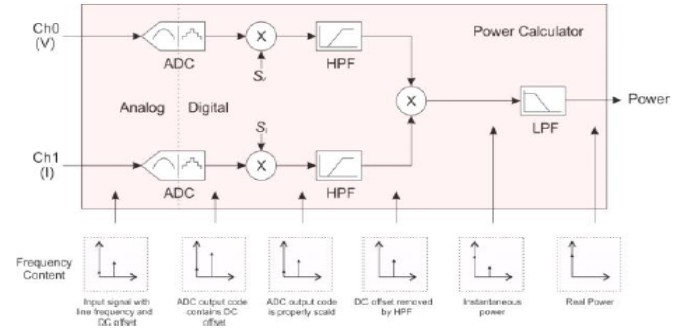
Ch0
(V)

Ch1
(I)

ADC

ADC

$S_V$

$S_I$

X

X

HPF

HPF

X

LPF

Power Calculator

Power

Analog

Digital

Frequency Content

Input signal with line frequency and DC offset

ADC output code contains DC offset

ADC output code is properly scald

DC offset removed by HPF

Instantaneous power

Real Power